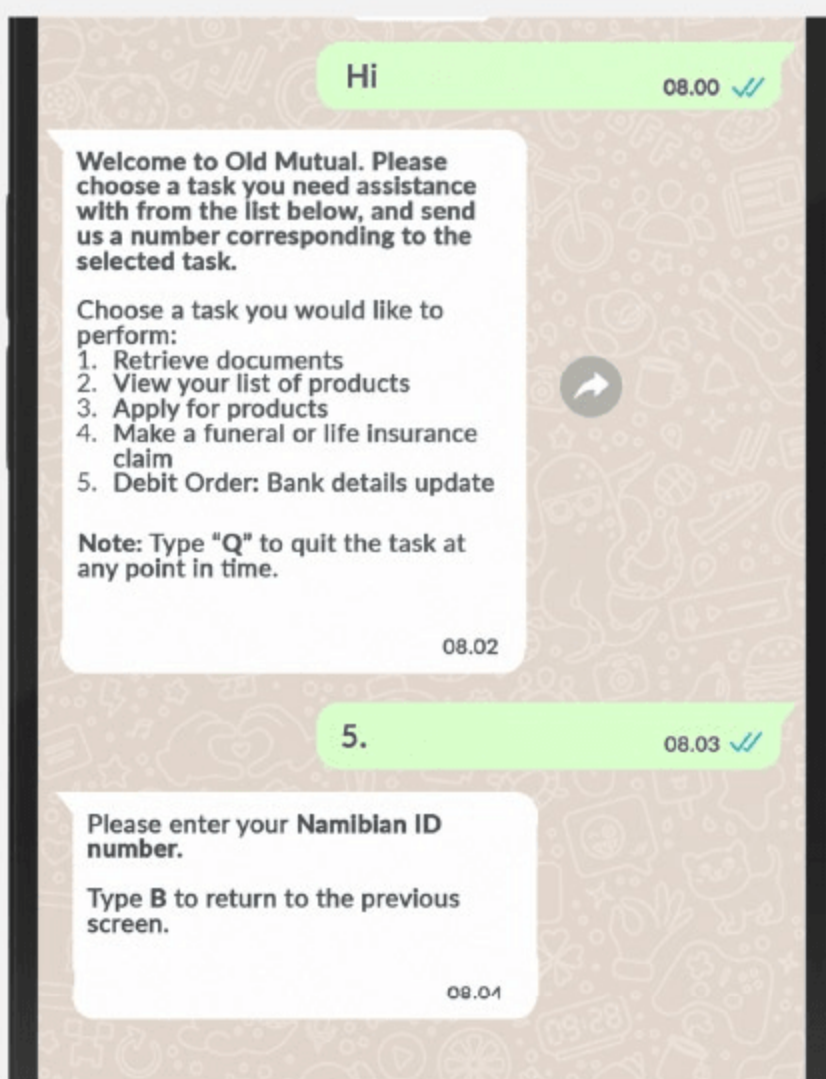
Hi

08.00

Welcome to Old Mutual. Please choose a task you need assistance with from the list below, and send us a number corresponding to the selected task.

Choose a task you would like to perform:
1. Retrieve documents
2. View your list of products
3. Apply for products
4. Make a funeral or life insurance claim
5. Debit Order: Bank details update

Note: Type "Q" to quit the task at any point in time.

08.02

5.

08.03

Please enter your Namibian ID number.

Type B to return to the previous screen.

08.04